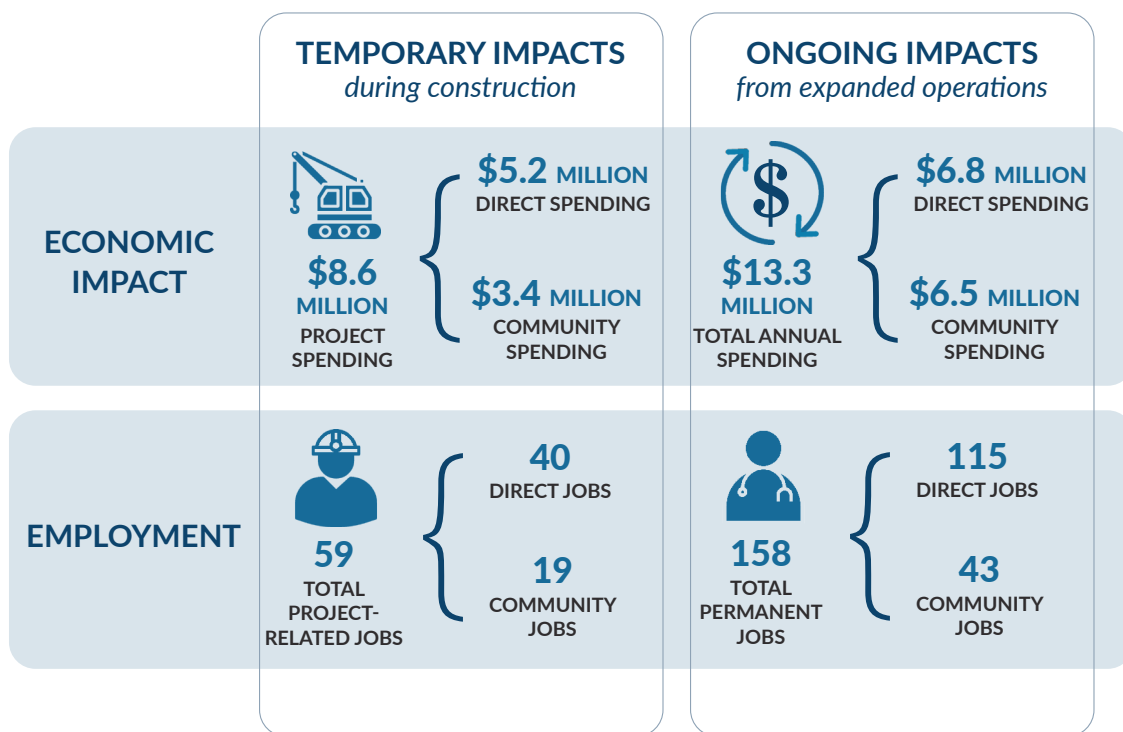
TEMPORARY IMPACTS
during construction

ONGOING IMPACTS
from expanded operations

ECONOMIC IMPACT

$8.6 MILLION
PROJECT SPENDING

$5.2 MILLION
DIRECT SPENDING

$3.4 MILLION
COMMUNITY SPENDING

$13.3 MILLION
TOTAL ANNUAL SPENDING

$6.8 MILLION
DIRECT SPENDING

$6.5 MILLION
COMMUNITY SPENDING

EMPLOYMENT

59
TOTAL PROJECT-RELATED JOBS

40
DIRECT JOBS

19
COMMUNITY JOBS

158
TOTAL PERMANENT JOBS

115
DIRECT JOBS

43
COMMUNITY JOBS